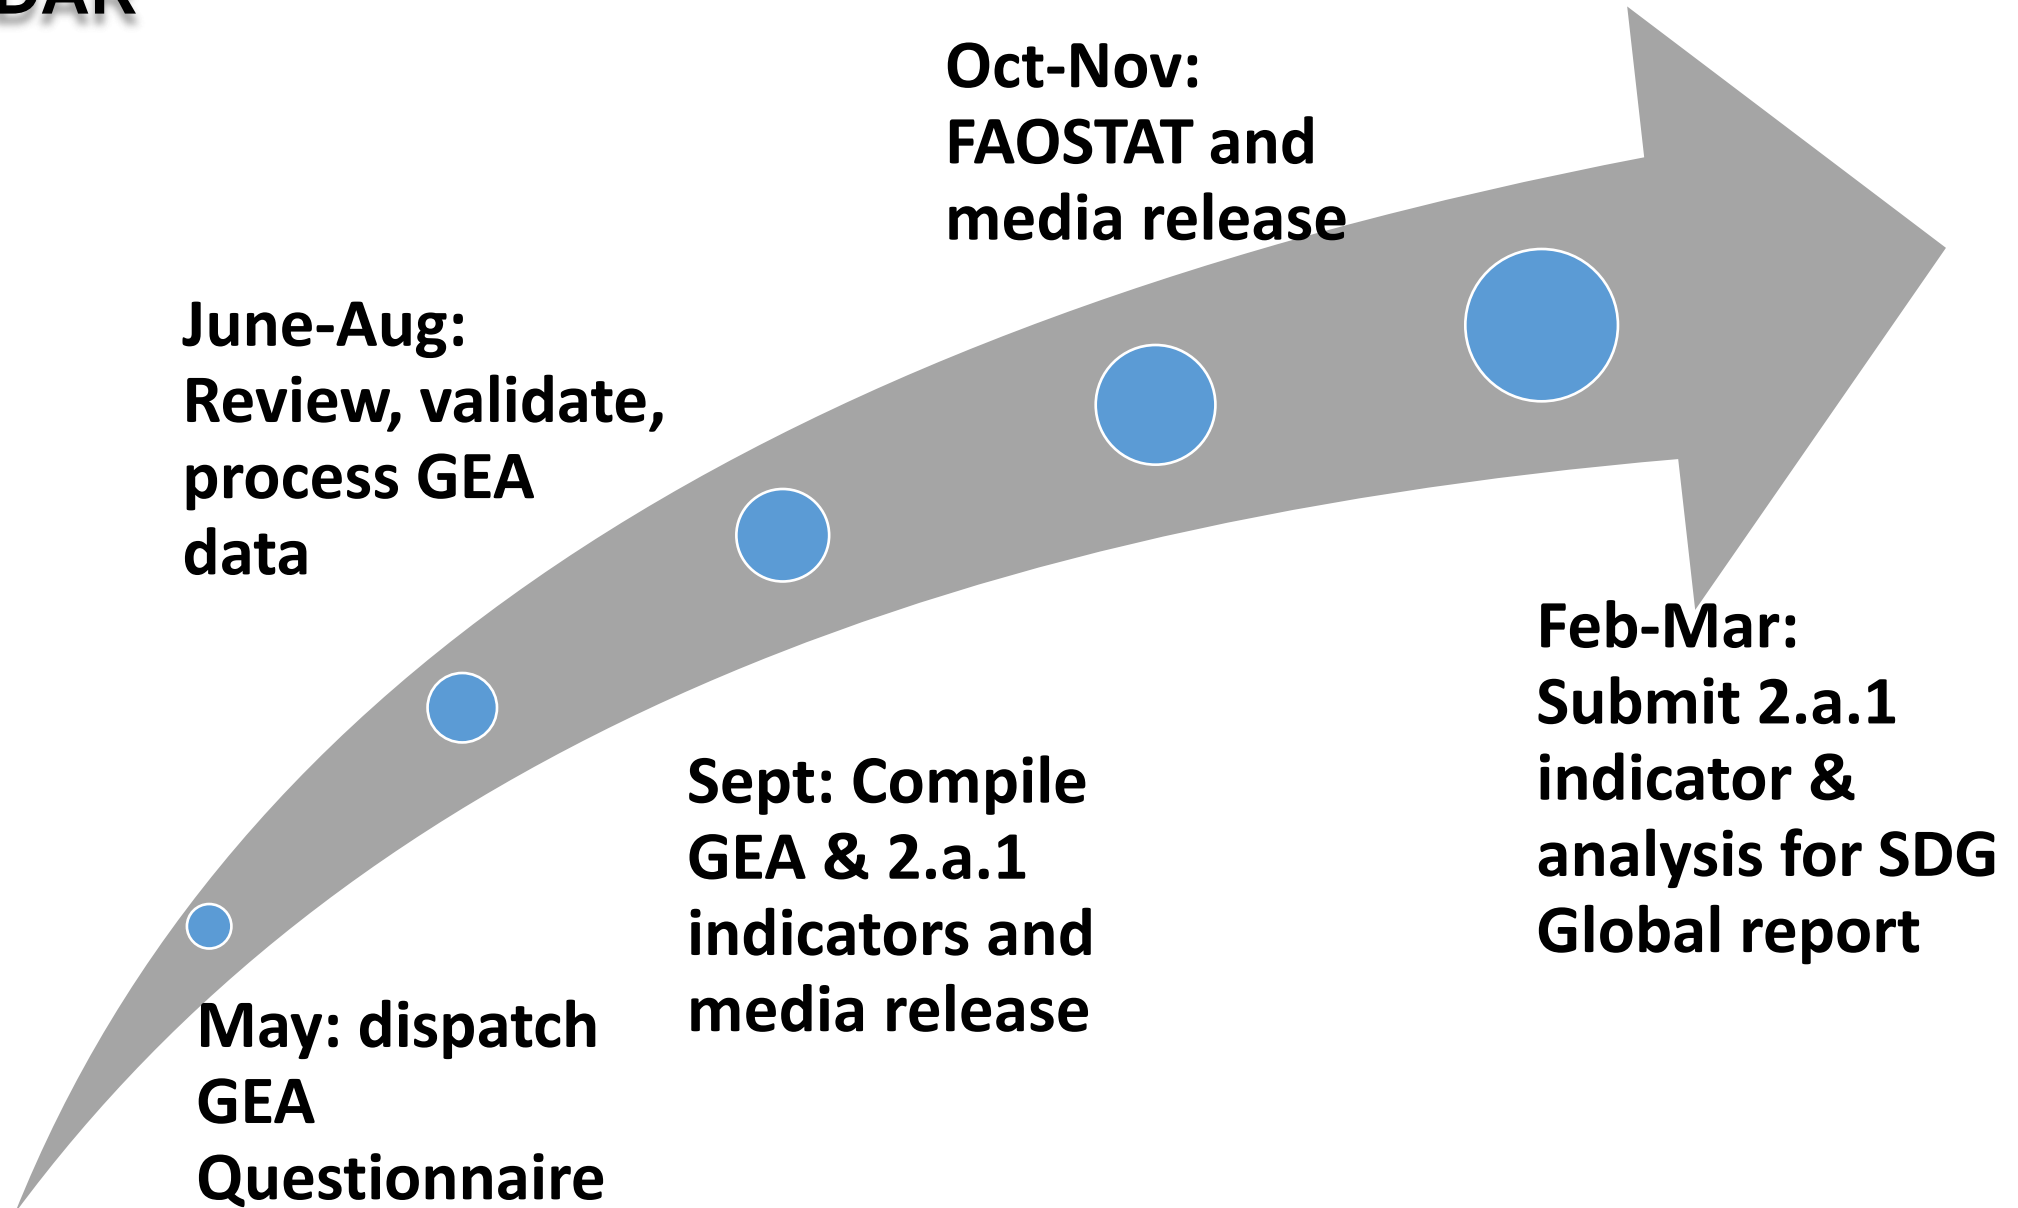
DAR

May: dispatch GEA Questionnaire

June-Aug: Review, validate, process GEA data

Sept: Compile GEA & 2.a.1 indicators and media release

Oct-Nov: FAOSTAT and media release

Feb-Mar: Submit 2.a.1 indicator & analysis for SDG Global report